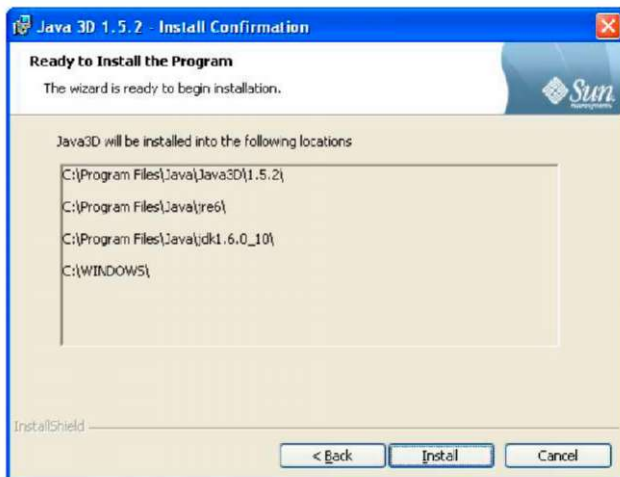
Java 3D 1.5.2 - Install Confirmation

Ready to Install the Program

The wizard is ready to begin installation.

Sun

Java3D will be installed into the following locations

C:\Program Files\Java\Java3D\1.5.2\

C:\Program Files\Java\jre6\

C:\Program Files\Java\jdk1.6.0_10\

C:\WINDOWS\

InstallShield

< Back

Install

Cancel